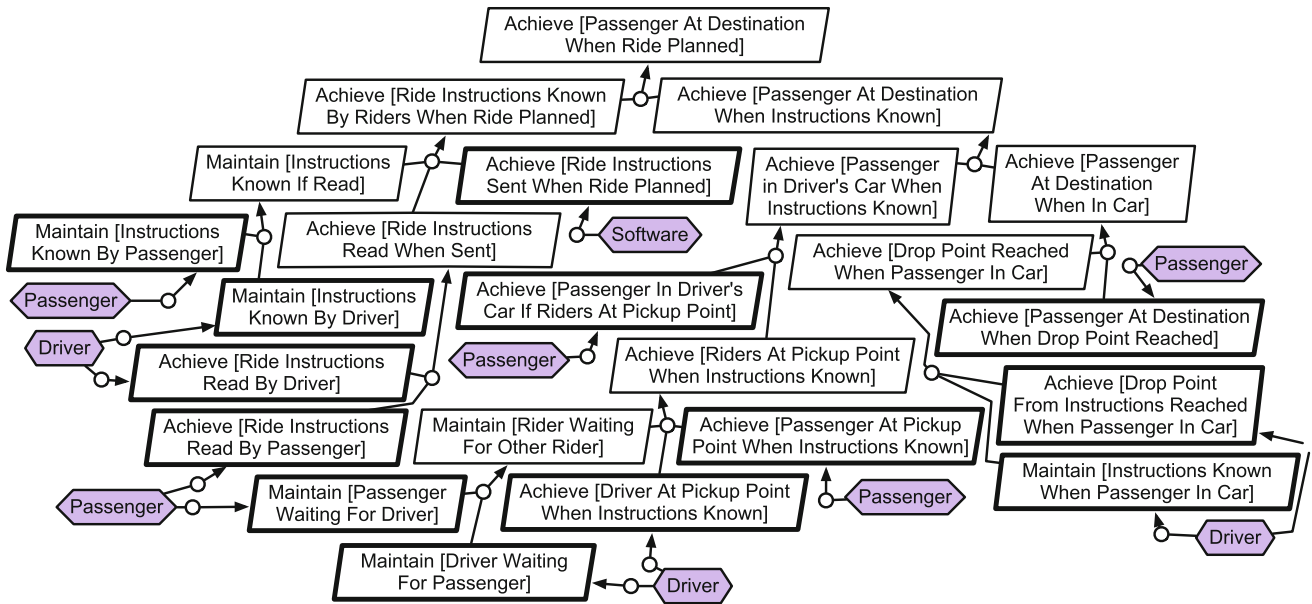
Achieve [Passenger At Destination When Ride Planned]

Achieve [Ride Instructions Known By Riders When Ride Planned]

Achieve [Passenger At Destination When Instructions Known]

Maintain [Instructions Known If Read]

Achieve [Ride Instructions Sent When Ride Planned]

Achieve [Passenger in Driver's Car When Instructions Known]

Achieve [Passenger At Destination When In Car]

Maintain [Instructions Known By Passenger]

Achieve [Ride Instructions Read When Sent]

Software

Achieve [Drop Point Reached When Passenger In Car]

Passenger

Passenger

Maintain [Instructions Known By Driver]

Achieve [Passenger In Driver's Car If Riders At Pickup Point]

Achieve [Passenger At Destination When Drop Point Reached]

Driver

Achieve [Ride Instructions Read By Driver]

Passenger

Achieve [Riders At Pickup Point When Instructions Known]

Achieve [Drop Point From Instructions Reached When Passenger In Car]

Achieve [Ride Instructions Read By Passenger]

Maintain [Rider Waiting For Other Rider]

Achieve [Passenger At Pickup Point When Instructions Known]

Maintain [Instructions Known When Passenger In Car]

Passenger

Maintain [Passenger Waiting For Driver]

Achieve [Driver At Pickup Point When Instructions Known]

Passenger

Driver

Maintain [Driver Waiting For Passenger]

Driver